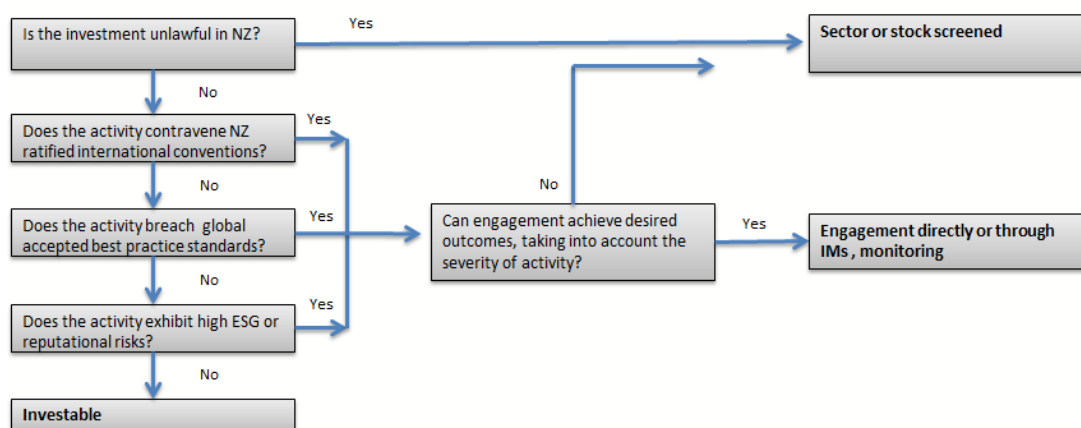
Is the investment unlawful in NZ?

Yes

Sector or stock screened

No

Does the activity contravene NZ ratified international conventions?

Yes

No

No

Does the activity breach global accepted best practice standards?

Yes

Can engagement achieve desired outcomes, taking into account the severity of activity?

Yes

Engagement directly or through IMs , monitoring

No

Does the activity exhibit high ESG or reputational risks?

Yes

No

Investable